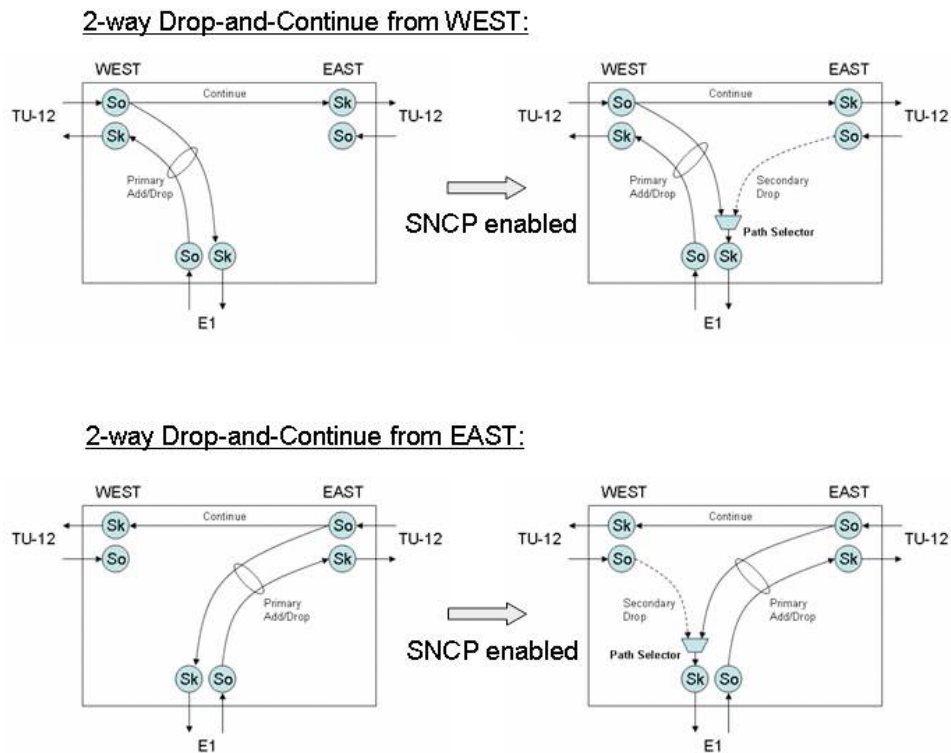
2-way Drop-and-Continue from WEST:

WEST
EAST
TU-12
So
Continue
Sk
TU-12
Sk
So
Primary Add/Drop
So
Sk
E1

SNCP enabled

WEST
EAST
TU-12
So
Continue
Sk
TU-12
Sk
So
Primary Add/Drop
Secondary Drop
Path Selector
So
Sk
E1

2-way Drop-and-Continue from EAST:

WEST
EAST
TU-12
Sk
Continue
So
TU-12
So
Sk
Primary Add/Drop
Sk
So
E1

SNCP enabled

WEST
EAST
TU-12
Sk
Continue
So
TU-12
So
Sk
Secondary Drop
Primary Add/Drop
Path Selector
Sk
So
E1